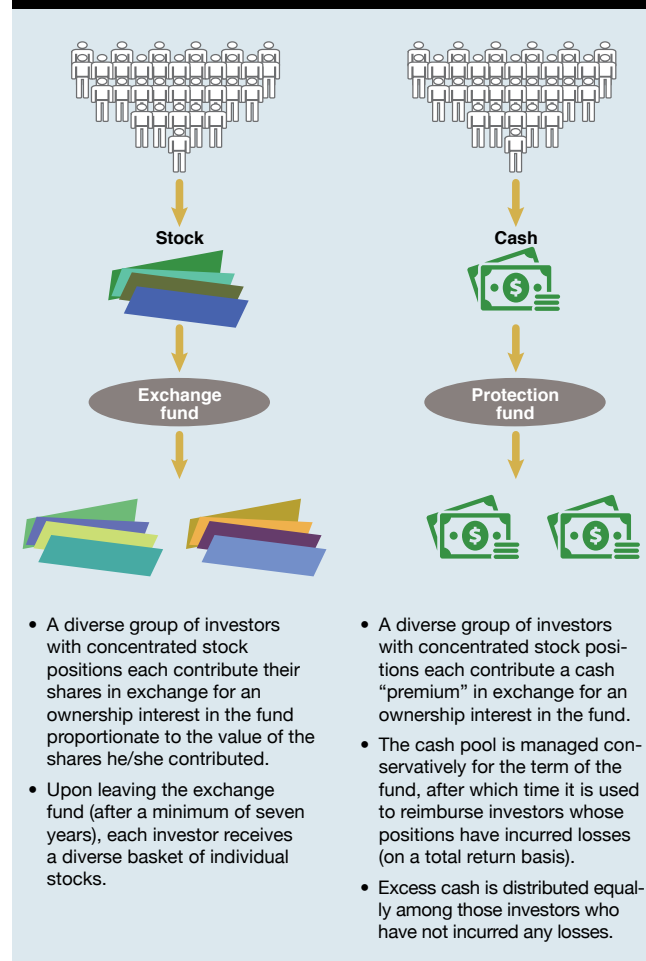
Stock

Exchange fund

Cash

Protection fund

• A diverse group of investors with concentrated stock positions each contribute their shares in exchange for an ownership interest in the fund proportionate to the value of the shares he/she contributed.

• Upon leaving the exchange fund (after a minimum of seven years), each investor receives a diverse basket of individual stocks.

• A diverse group of investors with concentrated stock positions each contribute a cash "premium" in exchange for an ownership interest in the fund.

• The cash pool is managed conservatively for the term of the fund, after which time it is used to reimburse investors whose positions have incurred losses (on a total return basis).

• Excess cash is distributed equally among those investors who have not incurred any losses.